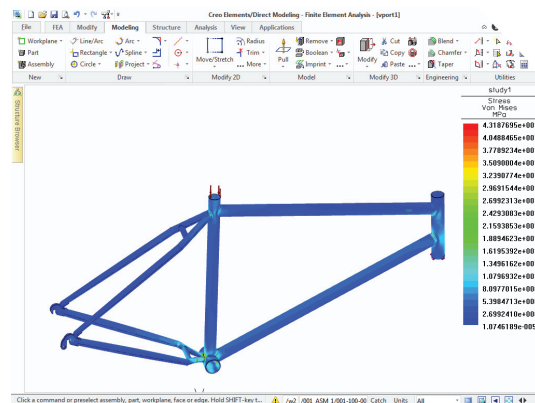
Creo Elements/Direct Modeling - Finite Element Analysis - [vport1]

File FEA Modify Modeling Structure Analysis View Applications

Workplane Line/Arc Arc Radius Remove Cut Blend
Part Rectangle Spline Trim Boolean Copy Chamfer
Assembly Circle Project More Pull Imprint Modify Paste Taper

New Draw Move/Stretch Modify 2D Model Modify 3D Engineering Utilities

Structure Browser

study1
Stress
Von Mises
MPa

4.3187695e+00
4.0488465e+00
3.7789234e+00
3.5090004e+00
3.2390774e+00
2.9691544e+00
2.6992313e+00
2.4293083e+00
2.1593853e+00
1.8894623e+00
1.6195392e+00
1.3496162e+00
1.0796932e+00
8.0977015e+00
5.3984713e+00
2.6992410e+00
1.0746189e-005

Click a command or preselect assembly, part, workplane, face or edge. Hold SHIFT-key t... /w2 /001_ASM 1/001-100-00 Catch Units All